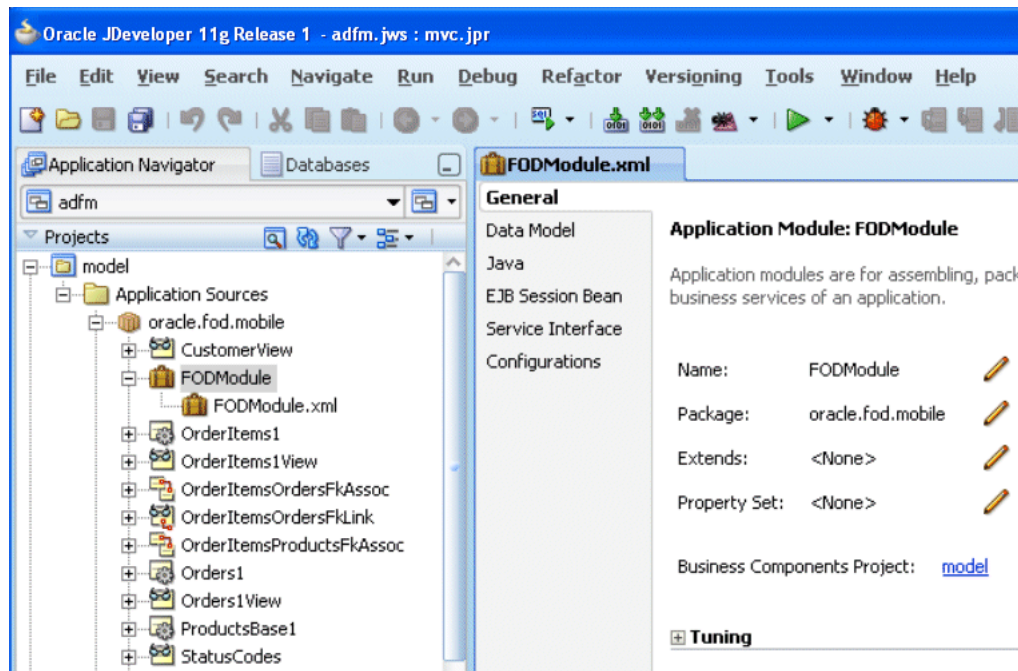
Oracle JDeveloper 11g Release 1 - adfm.jws : mvc.jpr

File Edit View Search Navigate Run Debug Refactor Versioning Tools Window Help

Application Navigator
Databases

adfm

Projects

model
Application Sources
oracle.fod.mobile
CustomerView
FODModule
FODModule.xml
OrderItems1
OrderItems1View
OrderItemsOrdersFkAssoc
OrderItemsOrdersFkLink
OrderItemsProductsFkAssoc
Orders1
Orders1View
ProductsBase1
StatusCodes

FODModule.xml

General
Data Model
Java
EJB Session Bean
Service Interface
Configurations

Application Module: FODModule

Application modules are for assembling, pack business services of an application.

Name: FODModule
Package: oracle.fod.mobile
Extends: <None>
Property Set: <None>

Business Components Project: model

Tuning